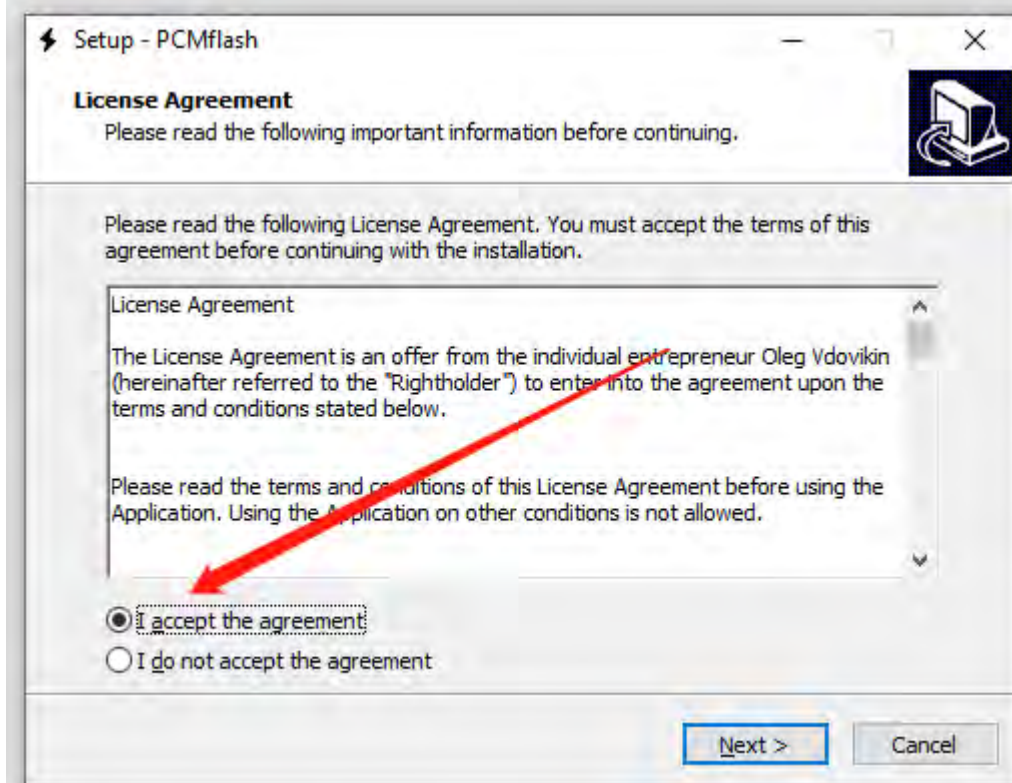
Setup - PCMflash

License Agreement
Please read the following important information before continuing.

Please read the following License Agreement. You must accept the terms of this agreement before continuing with the installation.

License Agreement

The License Agreement is an offer from the individual entrepreneur Oleg Vdovikin (hereinafter referred to the "Rightholder") to enter into the agreement upon the terms and conditions stated below.

Please read the terms and conditions of this License Agreement before using the Application. Using the Application on other conditions is not allowed.

I accept the agreement
I do not accept the agreement

Next >
Cancel